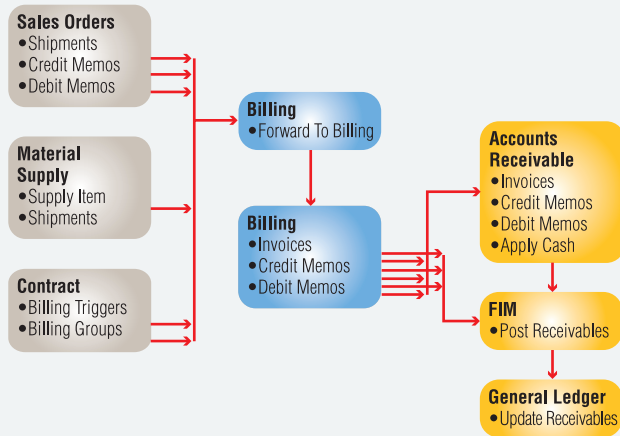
Sales Orders
•Shipments
•Credit Memos
•Debit Memos

Material Supply
•Supply Item
•Shipments

Contract
•Billing Triggers
•Billing Groups

Billing
•Forward To Billing

Billing
•Invoices
•Credit Memos
•Debit Memos

Accounts Receivable
•Invoices
•Credit Memos
•Debit Memos
•Apply Cash

FIM
•Post Receivables

General Ledger
•Update Receivables